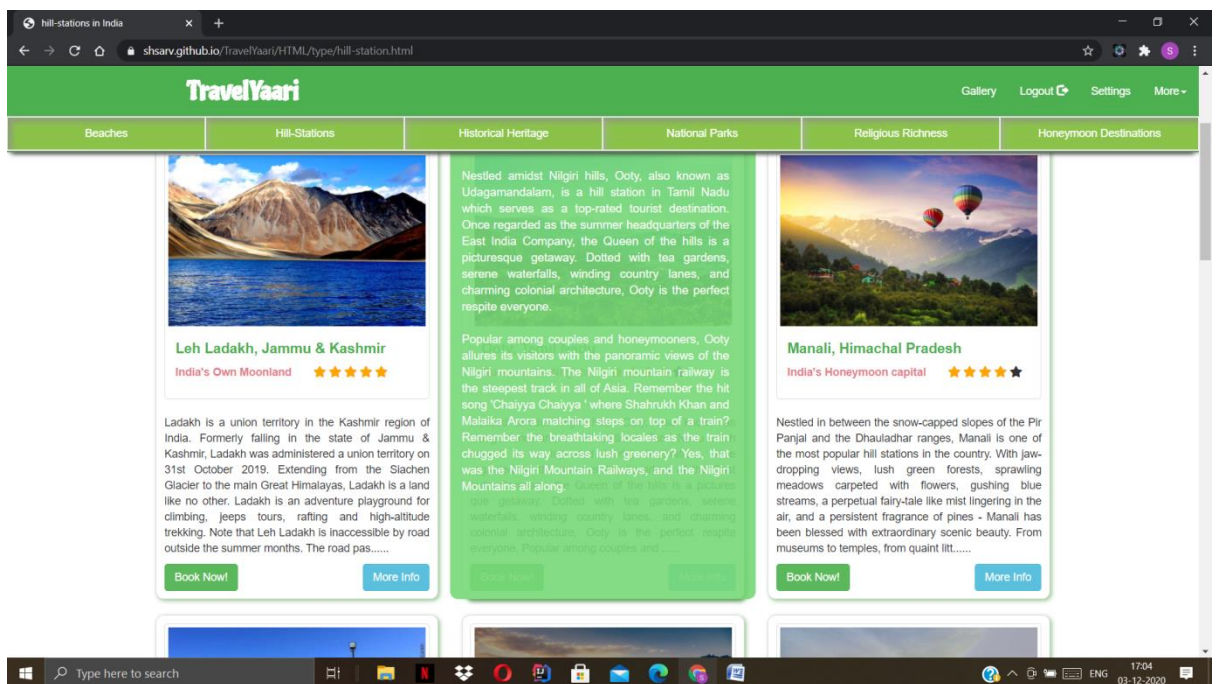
hill-stations in India

shsarv.github.io/TravelYaari/HTML/type/hill-station.html

TravelYaari

Gallery Logout Settings More

Beaches | Hill-Stations | Historical Heritage | National Parks | Religious Richness | Honeymoon Destinations

Leh Ladakh, Jammu & Kashmir

India's Own Moonland

Ladakh is a union territory in the Kashmir region of India. Formerly falling in the state of Jammu & Kashmir, Ladakh was administered a union territory on 31st October 2019. Extending from the Siachen Glacier to the main Great Himalayas, Ladakh is a land like no other. Ladakh is an adventure playground for climbing, jeeps tours, rafting and high-altitude trekking. Note that Leh Ladakh is inaccessible by road outside the summer months. The road pas......

Book Now! More Info

Nestled amidst Nilgiri hills, Ooty, also known as Udagamandalam, is a hill station in Tamil Nadu which serves as a top-rated tourist destination. Once regarded as the summer headquarters of the East India Company, the Queen of the hills is a picturesque getaway. Dotted with tea gardens, serene waterfalls, winding country lanes, and charming colonial architecture, Ooty is the perfect respite everyone.

Popular among couples and honeymooners, Ooty allures its visitors with the panoramic views of the Nilgiri mountains. The Nilgiri mountain railway is the steepest track in all of Asia. Remember the hit song 'Chaiyya Chaiyya ' where Shahrukh Khan and Malaika Arora matching steps on top of a train? Remember the breathtaking locales as the train chugged its way across lush greenery? Yes, that was the Nilgiri Mountain Railways, and the Nilgiri Mountains all along.

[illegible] Queen of the hills is a picturesque getaway. Dotted with tea gardens, serene waterfalls, winding country lanes, and charming colonial architecture, Ooty is the perfect respite everyone. Popular among couples and......

Book Now! More Info

Manali, Himachal Pradesh

India's Honeymoon capital

Nestled in between the snow-capped slopes of the Pir Panjal and the Dhauladhar ranges, Manali is one of the most popular hill stations in the country. With jaw-dropping views, lush green forests, sprawling meadows carpeted with flowers, gushing blue streams, a perpetual fairy-tale like mist lingering in the air, and a persistent fragrance of pines - Manali has been blessed with extraordinary scenic beauty. From museums to temples, from quaint litt......

Book Now! More Info

Type here to search

ENG 17:04 03-12-2020